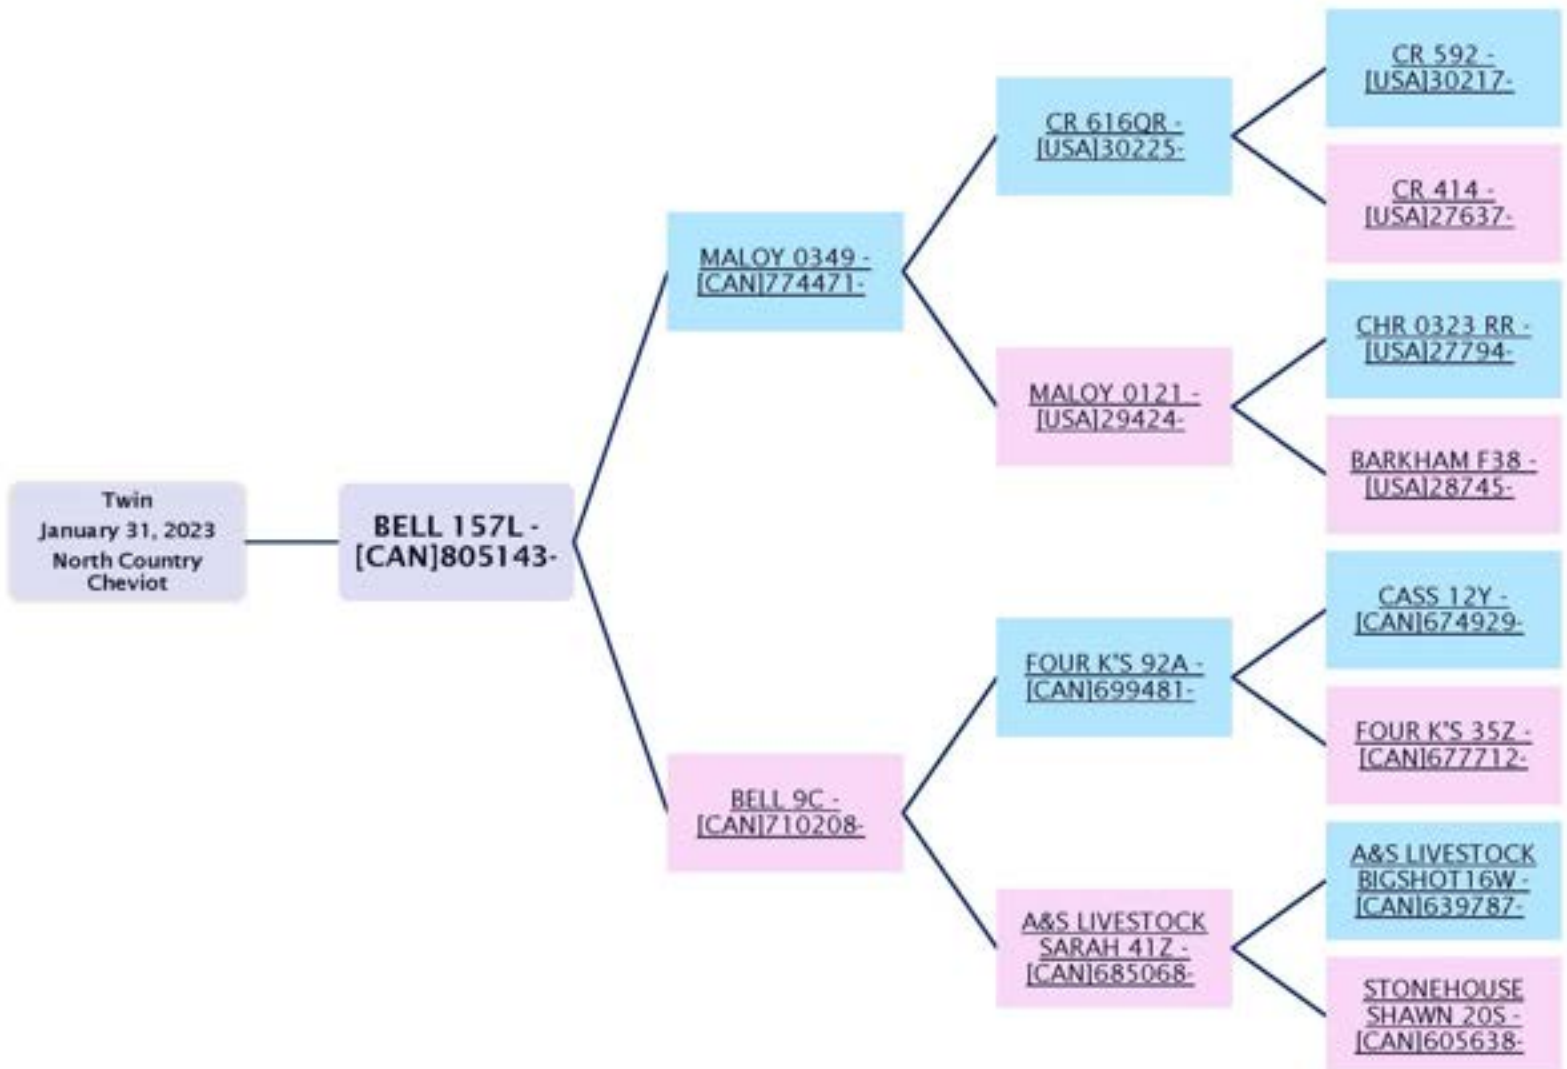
Twin
January 31, 2023
North Country Cheviot

BELL 157L - [CAN]805143-

MALOY 0349 - [CAN]774471-

BELL 9C - [CAN]710208-

CR 616QR - [USA]30225-

MALOY 0121 - [USA]29424-

FOUR K'S 92A - [CAN]699481-

A&S LIVESTOCK SARAH 41Z - [CAN]685068-

CR 592 - [USA]30217-

CR 414 - [USA]27637-

CHR 0323 RR - [USA]27794-

BARKHAM F38 - [USA]28745-

CASS 12Y - [CAN]674929-

FOUR K'S 35Z - [CAN]677712-

A&S LIVESTOCK BIGSHOT16W - [CAN]639787-

STONEHOUSE SHAWN 20S - [CAN]605638-